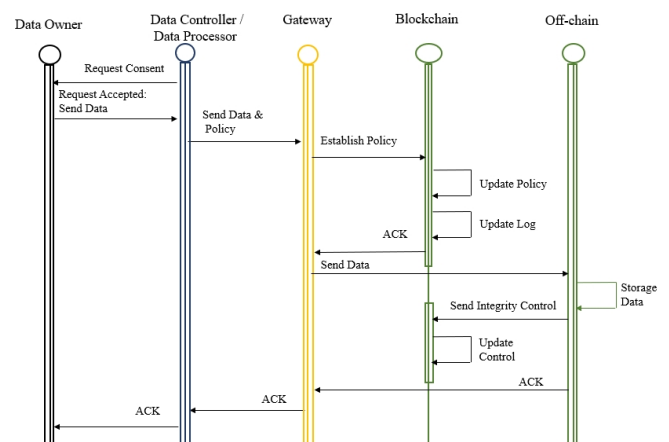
Data Owner

Data Controller / Data Processor

Gateway

Blockchain

Off-chain

Request Consent

Request Accepted: Send Data

Send Data & Policy

Establish Policy

Update Policy

Update Log

ACK

Send Data

Storage Data

Send Integrity Control

Update Control

ACK

ACK

ACK